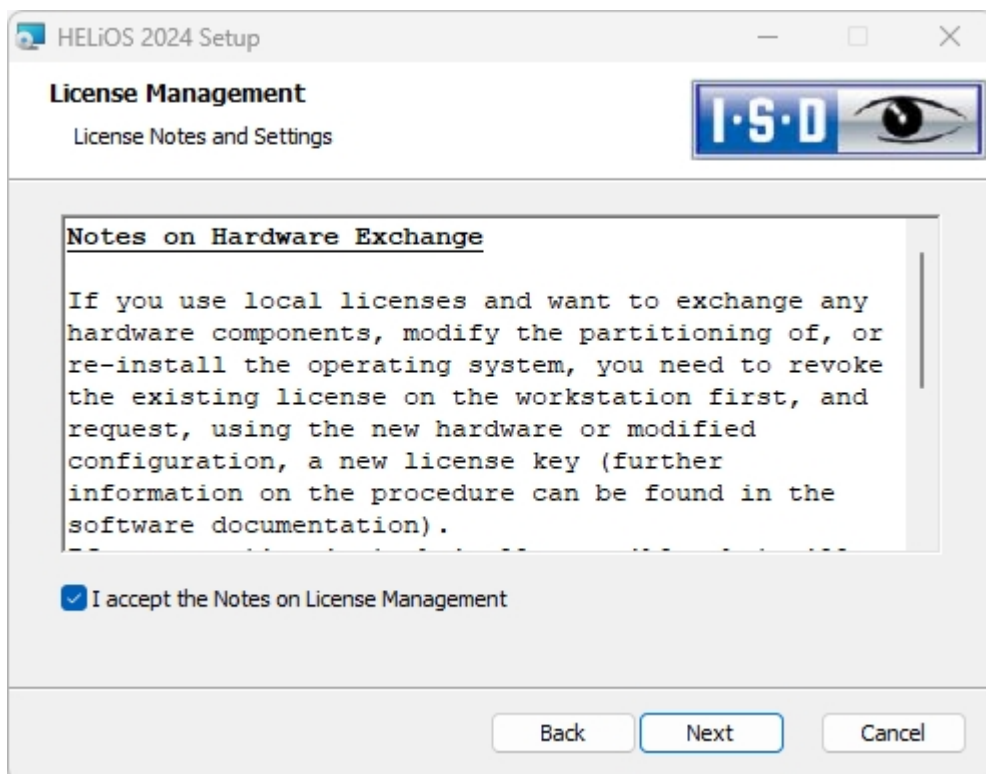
HELiOS 2024 Setup

License Management

License Notes and Settings

I·S·D

Notes on Hardware Exchange

If you use local licenses and want to exchange any hardware components, modify the partitioning of, or re-install the operating system, you need to revoke the existing license on the workstation first, and request, using the new hardware or modified configuration, a new license key (further information on the procedure can be found in the software documentation).

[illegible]

I accept the Notes on License Management

Back

Next

Cancel